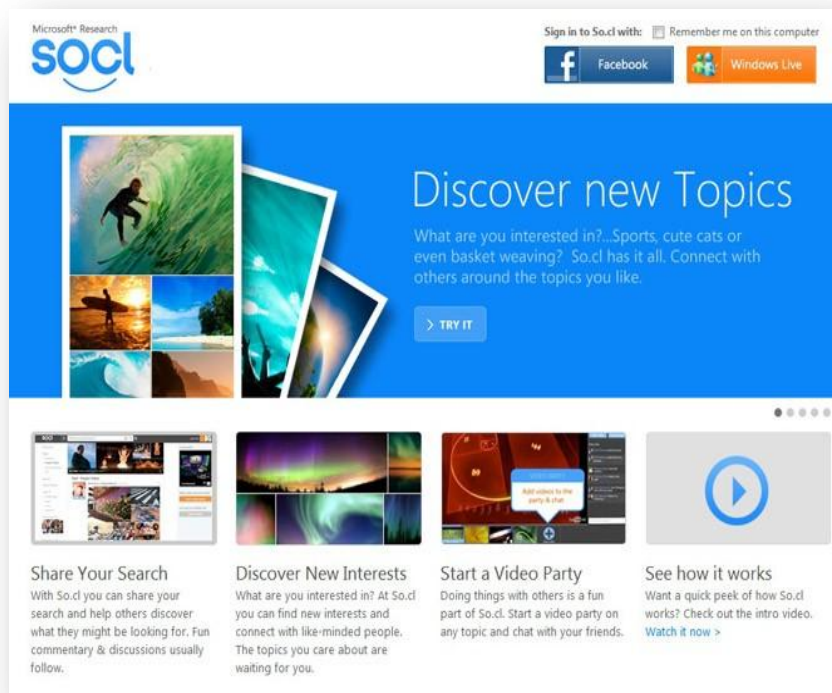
Microsoft® Research
socl

Sign in to So.cl with: Remember me on this computer

Facebook

Windows Live

Discover new Topics

What are you interested in?...Sports, cute cats or even basket weaving? So.cl has it all. Connect with others around the topics you like.

> TRY IT

Add videos to the party & chat

Share Your Search

With So.cl you can share your search and help others discover what they might be looking for. Fun commentary & discussions usually follow.

Discover New Interests

What are you interested in? At So.cl you can find new interests and connect with like-minded people. The topics you care about are waiting for you.

Start a Video Party

Doing things with others is a fun part of So.cl. Start a video party on any topic and chat with your friends.

See how it works

Want a quick peek of how So.cl works? Check out the intro video.

Watch it now >